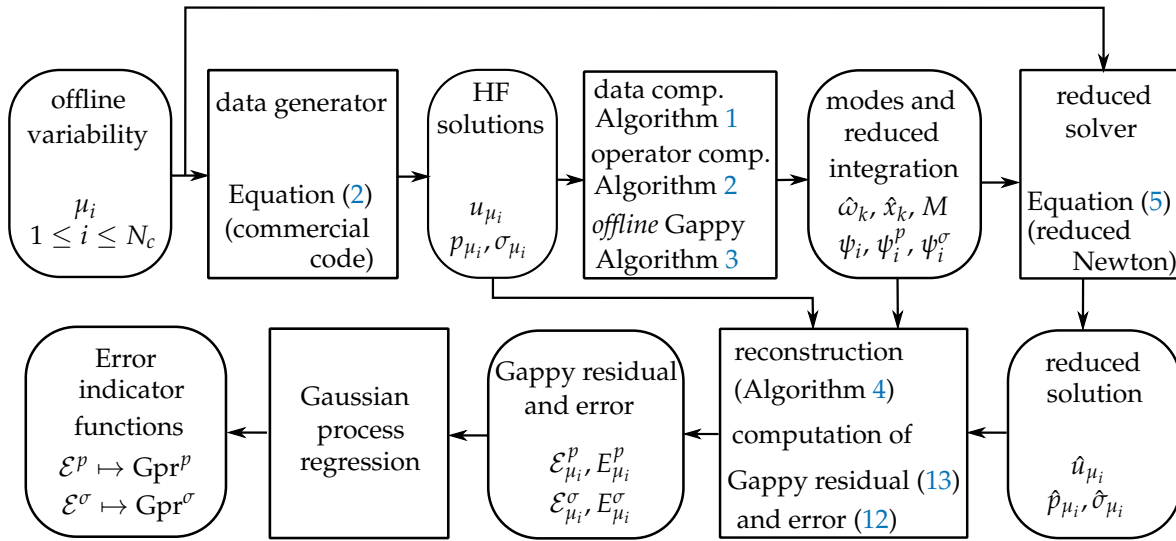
offline variability

$\mu_i$
$1 \leq i \leq N_c$

data generator

Equation (2)
(commercial code)

HF solutions

$u_{\mu_i}$
$p_{\mu_i}, \sigma_{\mu_i}$

data comp.
Algorithm 1
operator comp.
Algorithm 2
*offline* Gappy
Algorithm 3

modes and reduced integration
$\hat{\omega}_k$, $\hat{x}_k$, $M$
$\psi_i$, $\psi_i^p$, $\psi_i^\sigma$

reduced solver

Equation (5)
(reduced Newton)

reduced solution

$\hat{u}_{\mu_i}$
$\hat{p}_{\mu_i}, \hat{\sigma}_{\mu_i}$

reconstruction
(Algorithm 4)
computation of
Gappy residual (13)
and error (12)

Gappy residual and error

$\mathcal{E}^p_{\mu_i}, E^p_{\mu_i}$
$\mathcal{E}^\sigma_{\mu_i}, E^\sigma_{\mu_i}$

Gaussian process regression

Error indicator functions
$\mathcal{E}^p \mapsto \mathrm{Gpr}^p$
$\mathcal{E}^\sigma \mapsto \mathrm{Gpr}^\sigma$